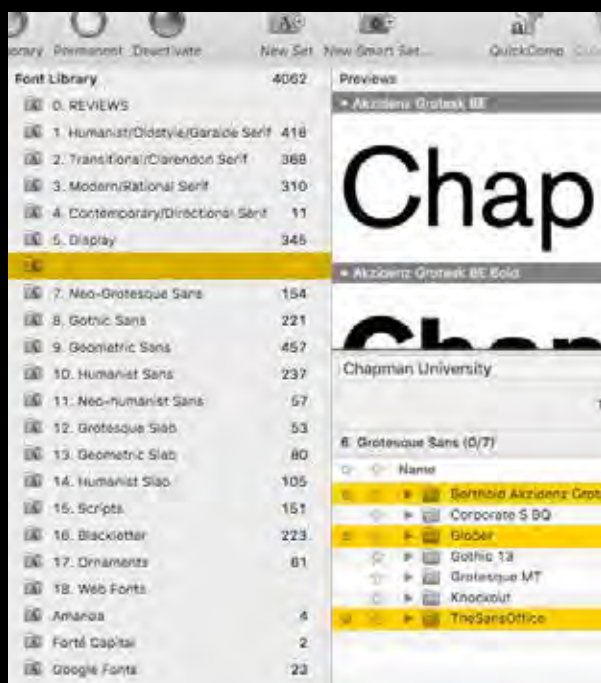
orary Permanent Deactivate New Set New Smart Set... QuickComp

Font Library 4062
0. REVIEWS
1. Humanist/Oldstyle/Garalde Serif 418
2. Transitional/Clarendon Serif 368
3. Modern/Rational Serif 310
4. Contemporary/Directional Serif 11
5. Display 345
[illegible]
7. Neo-Grotesque Sans 154
8. Gothic Sans 221
9. Geometric Sans 457
10. Humanist Sans 237
11. Neo-humanist Sans 57
12. Grotesque Slab 53
13. Geometric Slab 80
14. Humanist Slab 105
15. Scripts 151
16. Blackletter 223
17. Ornaments 61
18. Web Fonts
Amanoa 4
Forté Capital 2
Google Fonts 23

Previews
Akzidenz Grotesk BE
Chap
Akzidenz Grotesk BE Bold

Chapman University

6. Grotesque Sans (0/7)
Name
Berthold Akzidenz Grot
Corporate S BQ
Glober
Gothic 13
Grotesque MT
Knockout
TheSansOffice